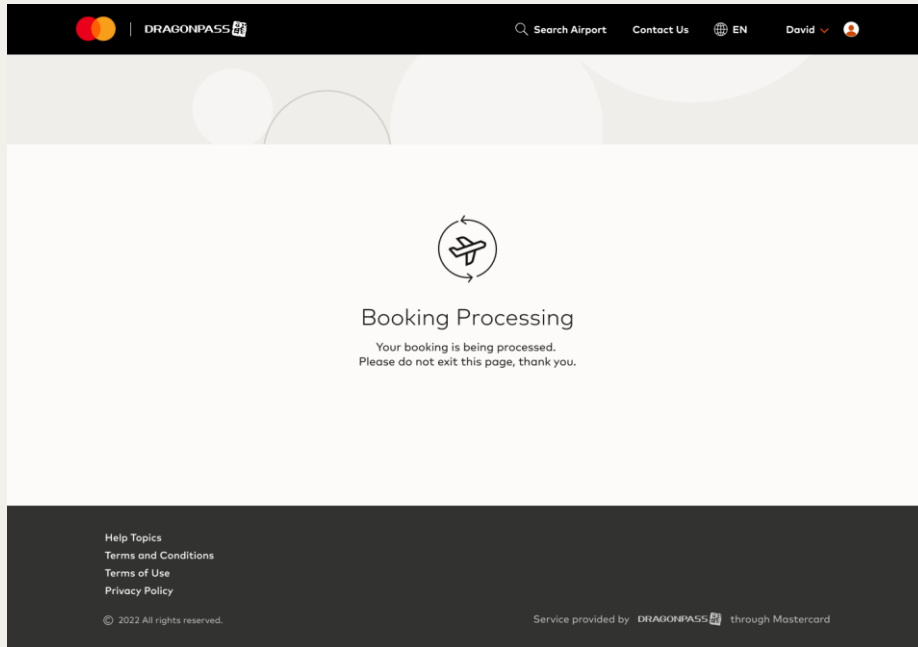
DRAGONPASS

Search Airport Contact Us EN David

Booking Processing

Your booking is being processed.
Please do not exit this page, thank you.

Help Topics
Terms and Conditions
Terms of Use
Privacy Policy

© 2022 All rights reserved.

Service provided by DRAGONPASS through Mastercard